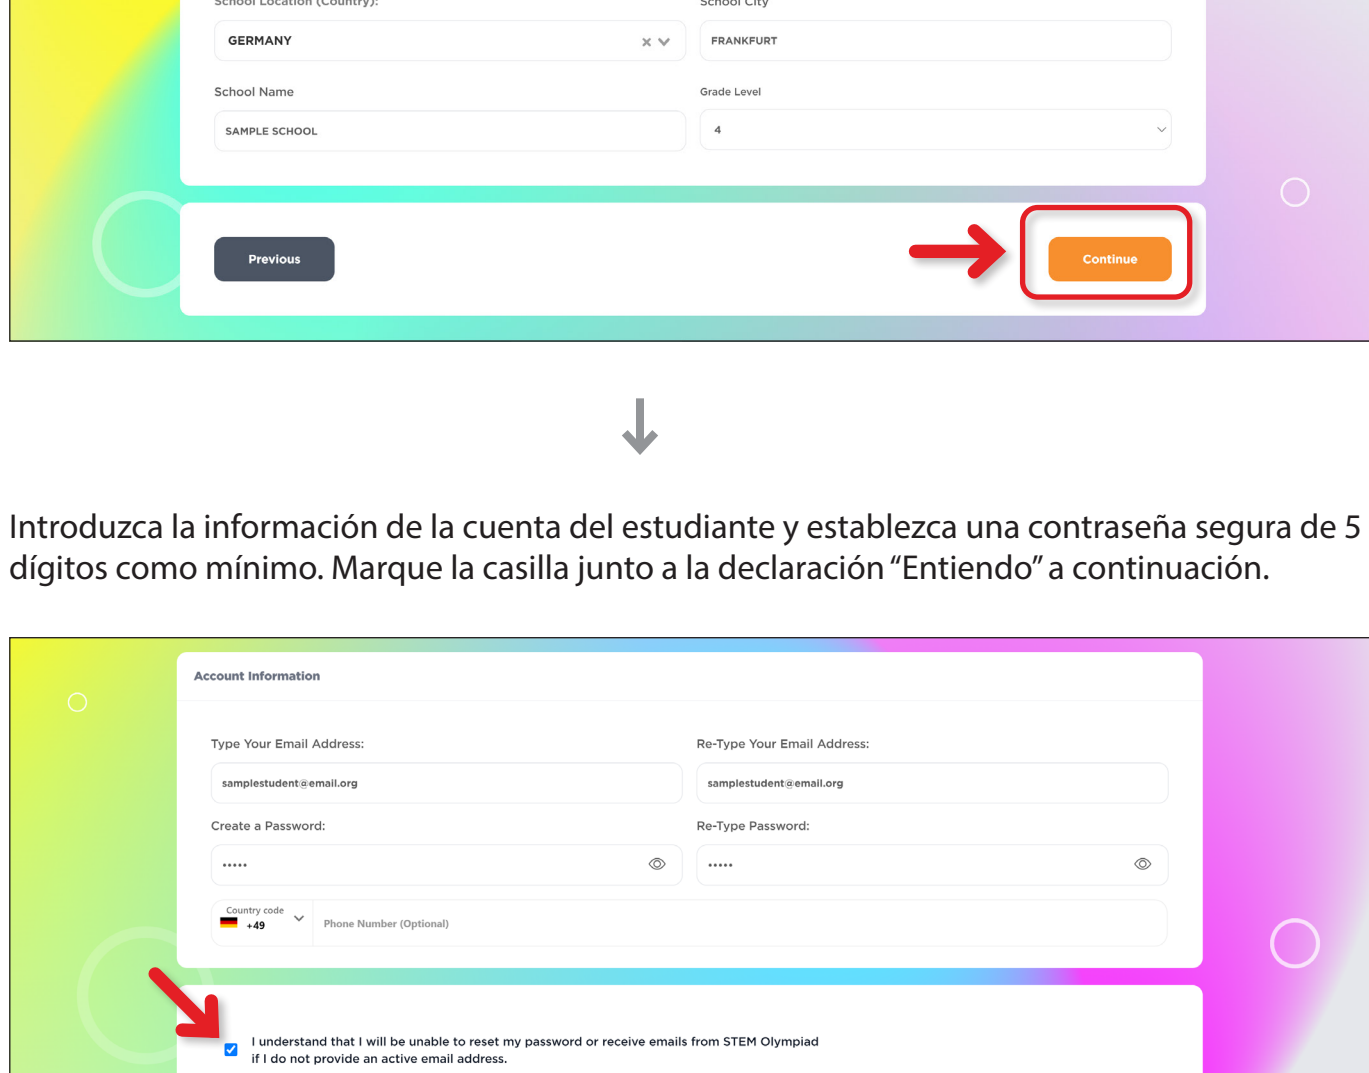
School Location (Country):
GERMANY
School City
FRANKFURT
School Name
SAMPLE SCHOOL
Grade Level
4
Previous
Continue

Introduzca la información de la cuenta del estudiante y establezca una contraseña segura de 5 dígitos como mínimo. Marque la casilla junto a la declaración "Entiendo" a continuación.

Account Information
Type Your Email Address:
samplestudent@email.org
Re-Type Your Email Address:
samplestudent@email.org
Create a Password:
•••••
Re-Type Password:
•••••
Country code
+49
Phone Number (Optional)
I understand that I will be unable to reset my password or receive emails from STEM Olympiad if I do not provide an active email address.